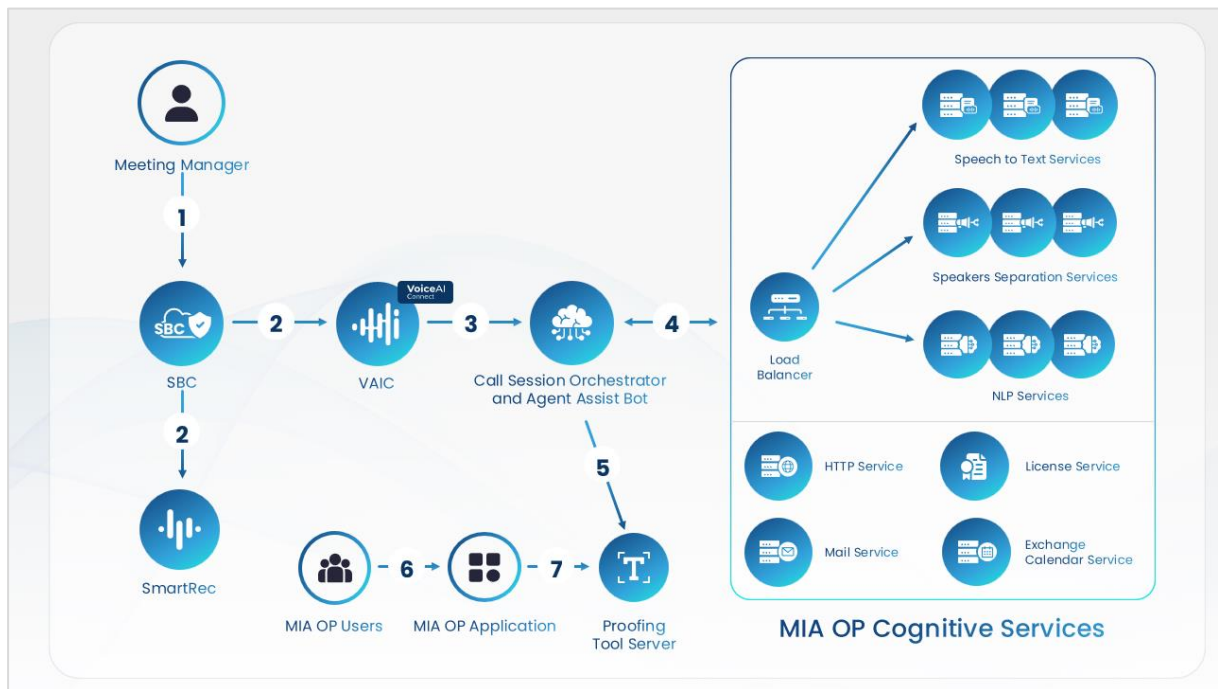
Meeting Manager

1

SBC

2

SmartRec

2

VoiceAI Connect

VAIC

3

Call Session Orchestrator and Agent Assist Bot

4

5

MIA OP Users

6

MIA OP Application

7

Proofing Tool Server

Load Balancer

Speech to Text Services

Speakers Separation Services

NLP Services

HTTP Service

License Service

Mail Service

Exchange Calendar Service

MIA OP Cognitive Services